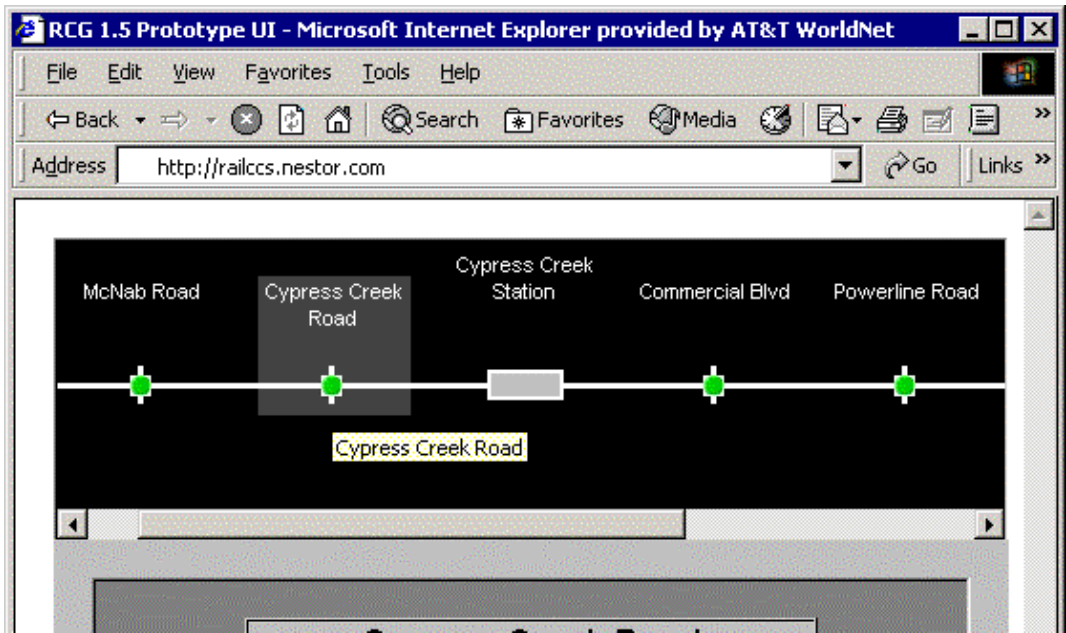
RCG 1.5 Prototype UI - Microsoft Internet Explorer provided by AT&T WorldNet

File Edit View Favorites Tools Help

Back Search Favorites Media

Address http://railccs.nestor.com Go Links

McNab Road

Cypress Creek Road

Cypress Creek Station

Commercial Blvd

Powerline Road

Cypress Creek Road

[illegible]